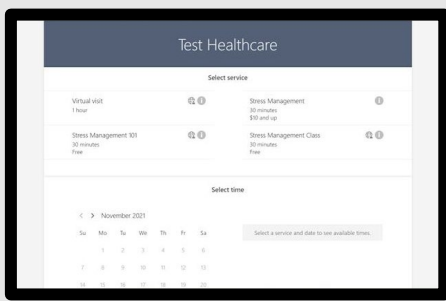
Test Healthcare

Select service

Virtual visit
1 hour

Stress Management
30 minutes
$10 and up

Stress Management 101
30 minutes
Free

Stress Management Class
30 minutes
Free

Select time

< > November 2021

| Su | Mo | Tu | We | Th | Fr | Sa |
|---|---|---|---|---|---|---|
| | 1 | 2 | 3 | 4 | 5 | 6 |
| 7 | 8 | 9 | 10 | 11 | 12 | 13 |
| 14 | 15 | 16 | 17 | 18 | 19 | 20 |

Select a service and date to see available times.